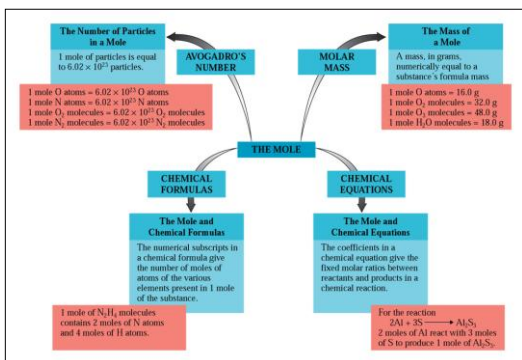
The Number of Particles in a Mole

1 mole of particles is equal to $6.02 \times 10^{23}$ particles.

AVOGADRO'S NUMBER

1 mole O atoms = $6.02 \times 10^{23}$ O atoms
1 mole N atoms = $6.02 \times 10^{23}$ N atoms
1 mole $O_2$ molecules = $6.02 \times 10^{23}$ $O_2$ molecules
1 mole $N_2$ molecules = $6.02 \times 10^{23}$ $N_2$ molecules

MOLAR MASS

The Mass of a Mole

A mass, in grams, numerically equal to a substance's formula mass

1 mole O atoms = 16.0 g
1 mole $O_2$ molecules = 32.0 g
1 mole $O_3$ molecules = 48.0 g
1 mole $H_2O$ molecules = 18.0 g

THE MOLE

CHEMICAL FORMULAS

The Mole and Chemical Formulas

The numerical subscripts in a chemical formula give the number of moles of atoms of the various elements present in 1 mole of the substance.

1 mole of $N_2H_4$ molecules contains 2 moles of N atoms and 4 moles of H atoms.

CHEMICAL EQUATIONS

The Mole and Chemical Equations

The coefficients in a chemical equation give the fixed molar ratios between reactants and products in a chemical reaction.

For the reaction
$2Al + 3S \longrightarrow Al_2S_3$
2 moles of Al react with 3 moles of S to produce 1 mole of $Al_2S_3$.